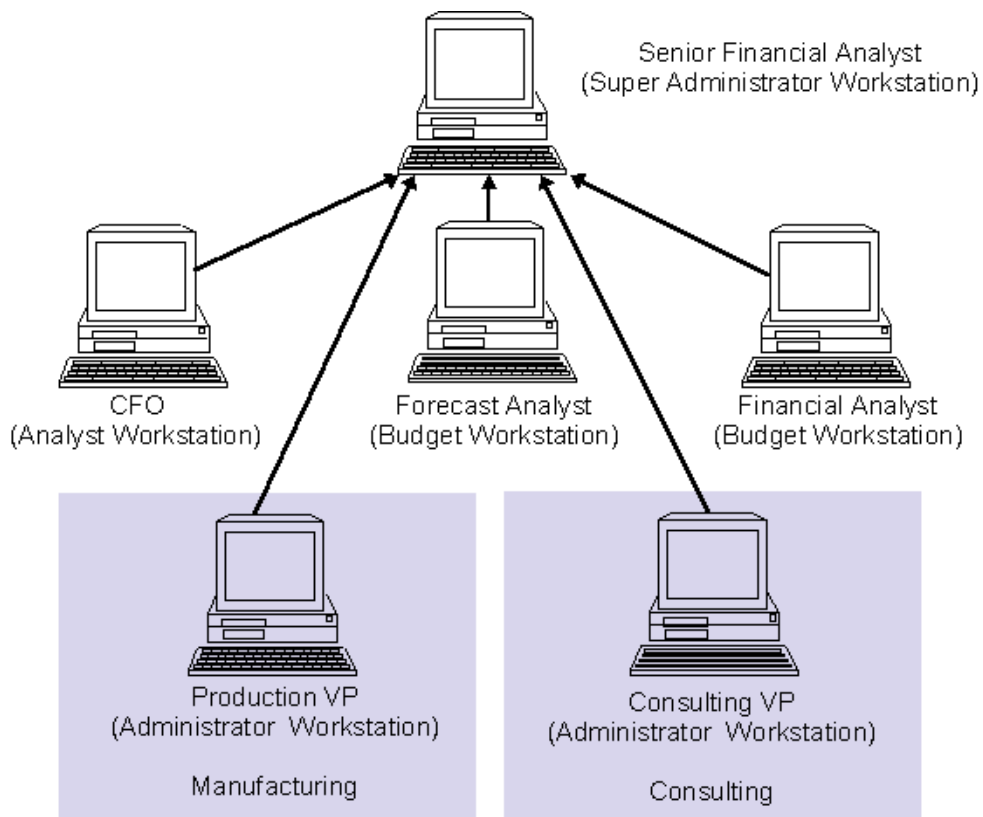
Senior Financial Analyst
(Super Administrator Workstation)

CFO
(Analyst Workstation)

Forecast Analyst
(Budget Workstation)

Financial Analyst
(Budget Workstation)

Production VP
(Administrator Workstation)

Manufacturing

Consulting VP
(Administrator Workstation)

Consulting